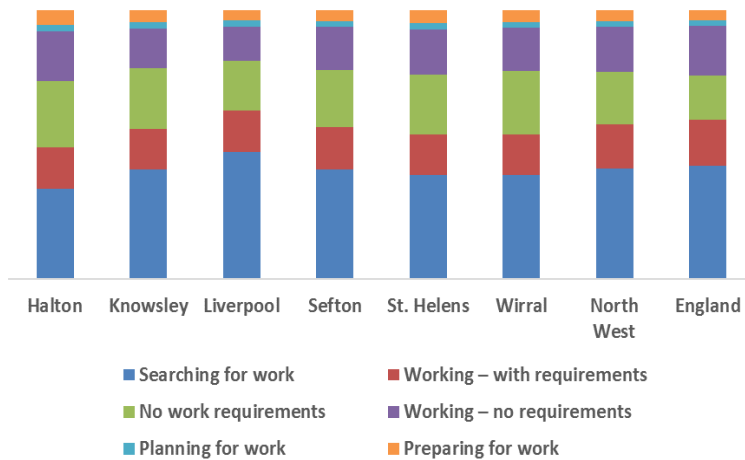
Halton Knowsley Liverpool Sefton St. Helens Wirral North West England

Searching for work
Working – with requirements
No work requirements
Working – no requirements
Planning for work
Preparing for work